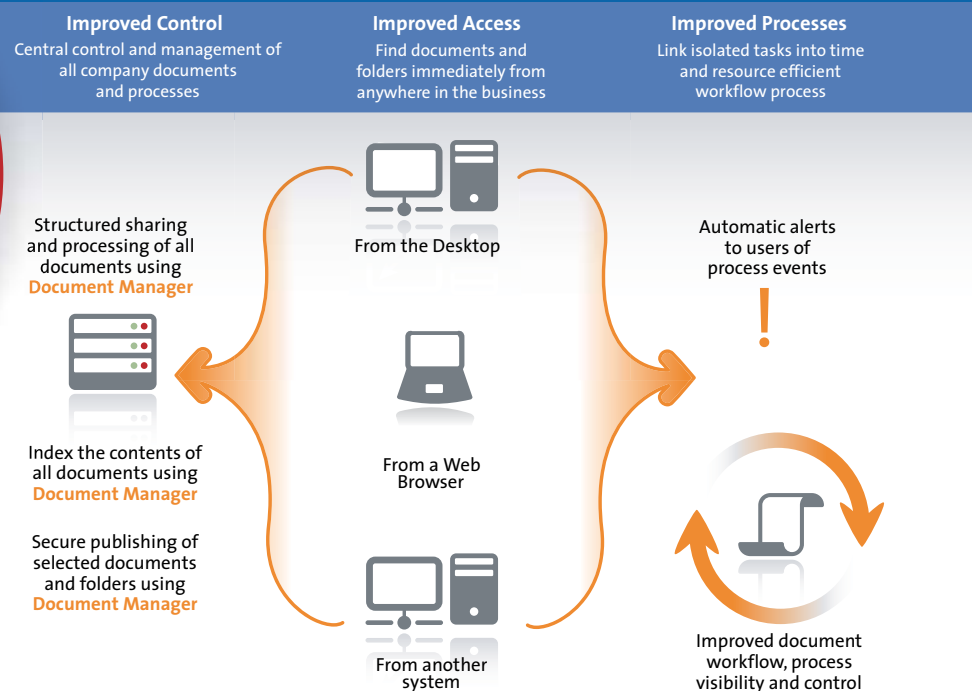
Improved Control
Central control and management of all company documents and processes

Improved Access
Find documents and folders immediately from anywhere in the business

Improved Processes
Link isolated tasks into time and resource efficient workflow process

Structured sharing and processing of all documents using Document Manager

Index the contents of all documents using Document Manager

Secure publishing of selected documents and folders using Document Manager

From the Desktop

From a Web Browser

From another system

Automatic alerts to users of process events

!

Improved document workflow, process visibility and control